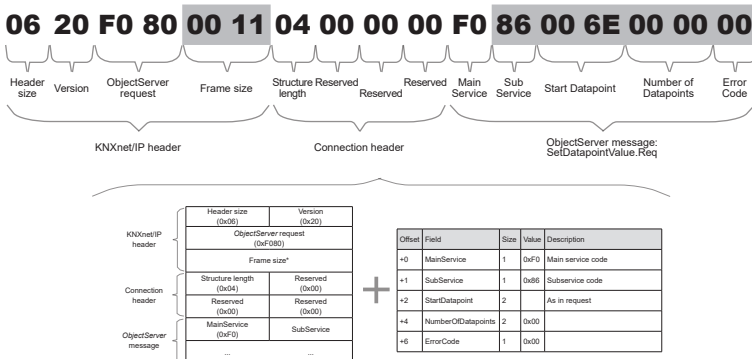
06 20 F0 80 00 11 04 00 00 00 F0 86 00 6E 00 00 00

Header size
Version
ObjectServer request
Frame size
Structure length
Reserved
Reserved
Reserved
Main Service
Sub Service
Start Datapoint
Number of Datapoints
Error Code

KNXnet/IP header
Connection header
ObjectServer message: SetDatapointValue.Req

KNXnet/IP header
Header size (0x06)
Version (0x20)
ObjectServer request (0xF080)
Frame size*

Connection header
Structure length (0x04)
Reserved (0x00)
Reserved (0x00)
Reserved (0x00)

ObjectServer message
MainService (0xF0)
SubService
...
...

| Offset | Field | Size | Value | Description |
|---|---|---|---|---|
| +0 | MainService | 1 | 0xF0 | Main service code |
| +1 | SubService | 1 | 0x86 | Subservice code |
| +2 | StartDatapoint | 2 | | As in request |
| +4 | NumberOfDatapoints | 2 | 0x00 | |
| +6 | ErrorCode | 1 | 0x00 | |